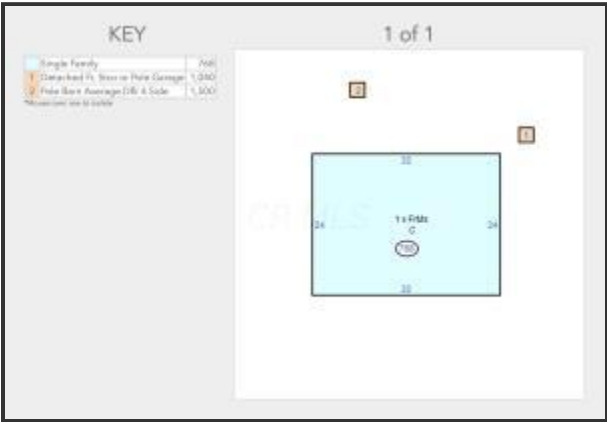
KEY

1 of 1

| | | |
|---|---|---|
| | Single Family | 768 |
| 1 | Detached Fr. Stoo or Pole Garage | 1,040 |
| 2 | Pole Barn Average Dflt & Side | 1,500 |

*Areas are not to scale

2

1

32

24

1 s FrMs
C

768

24

32